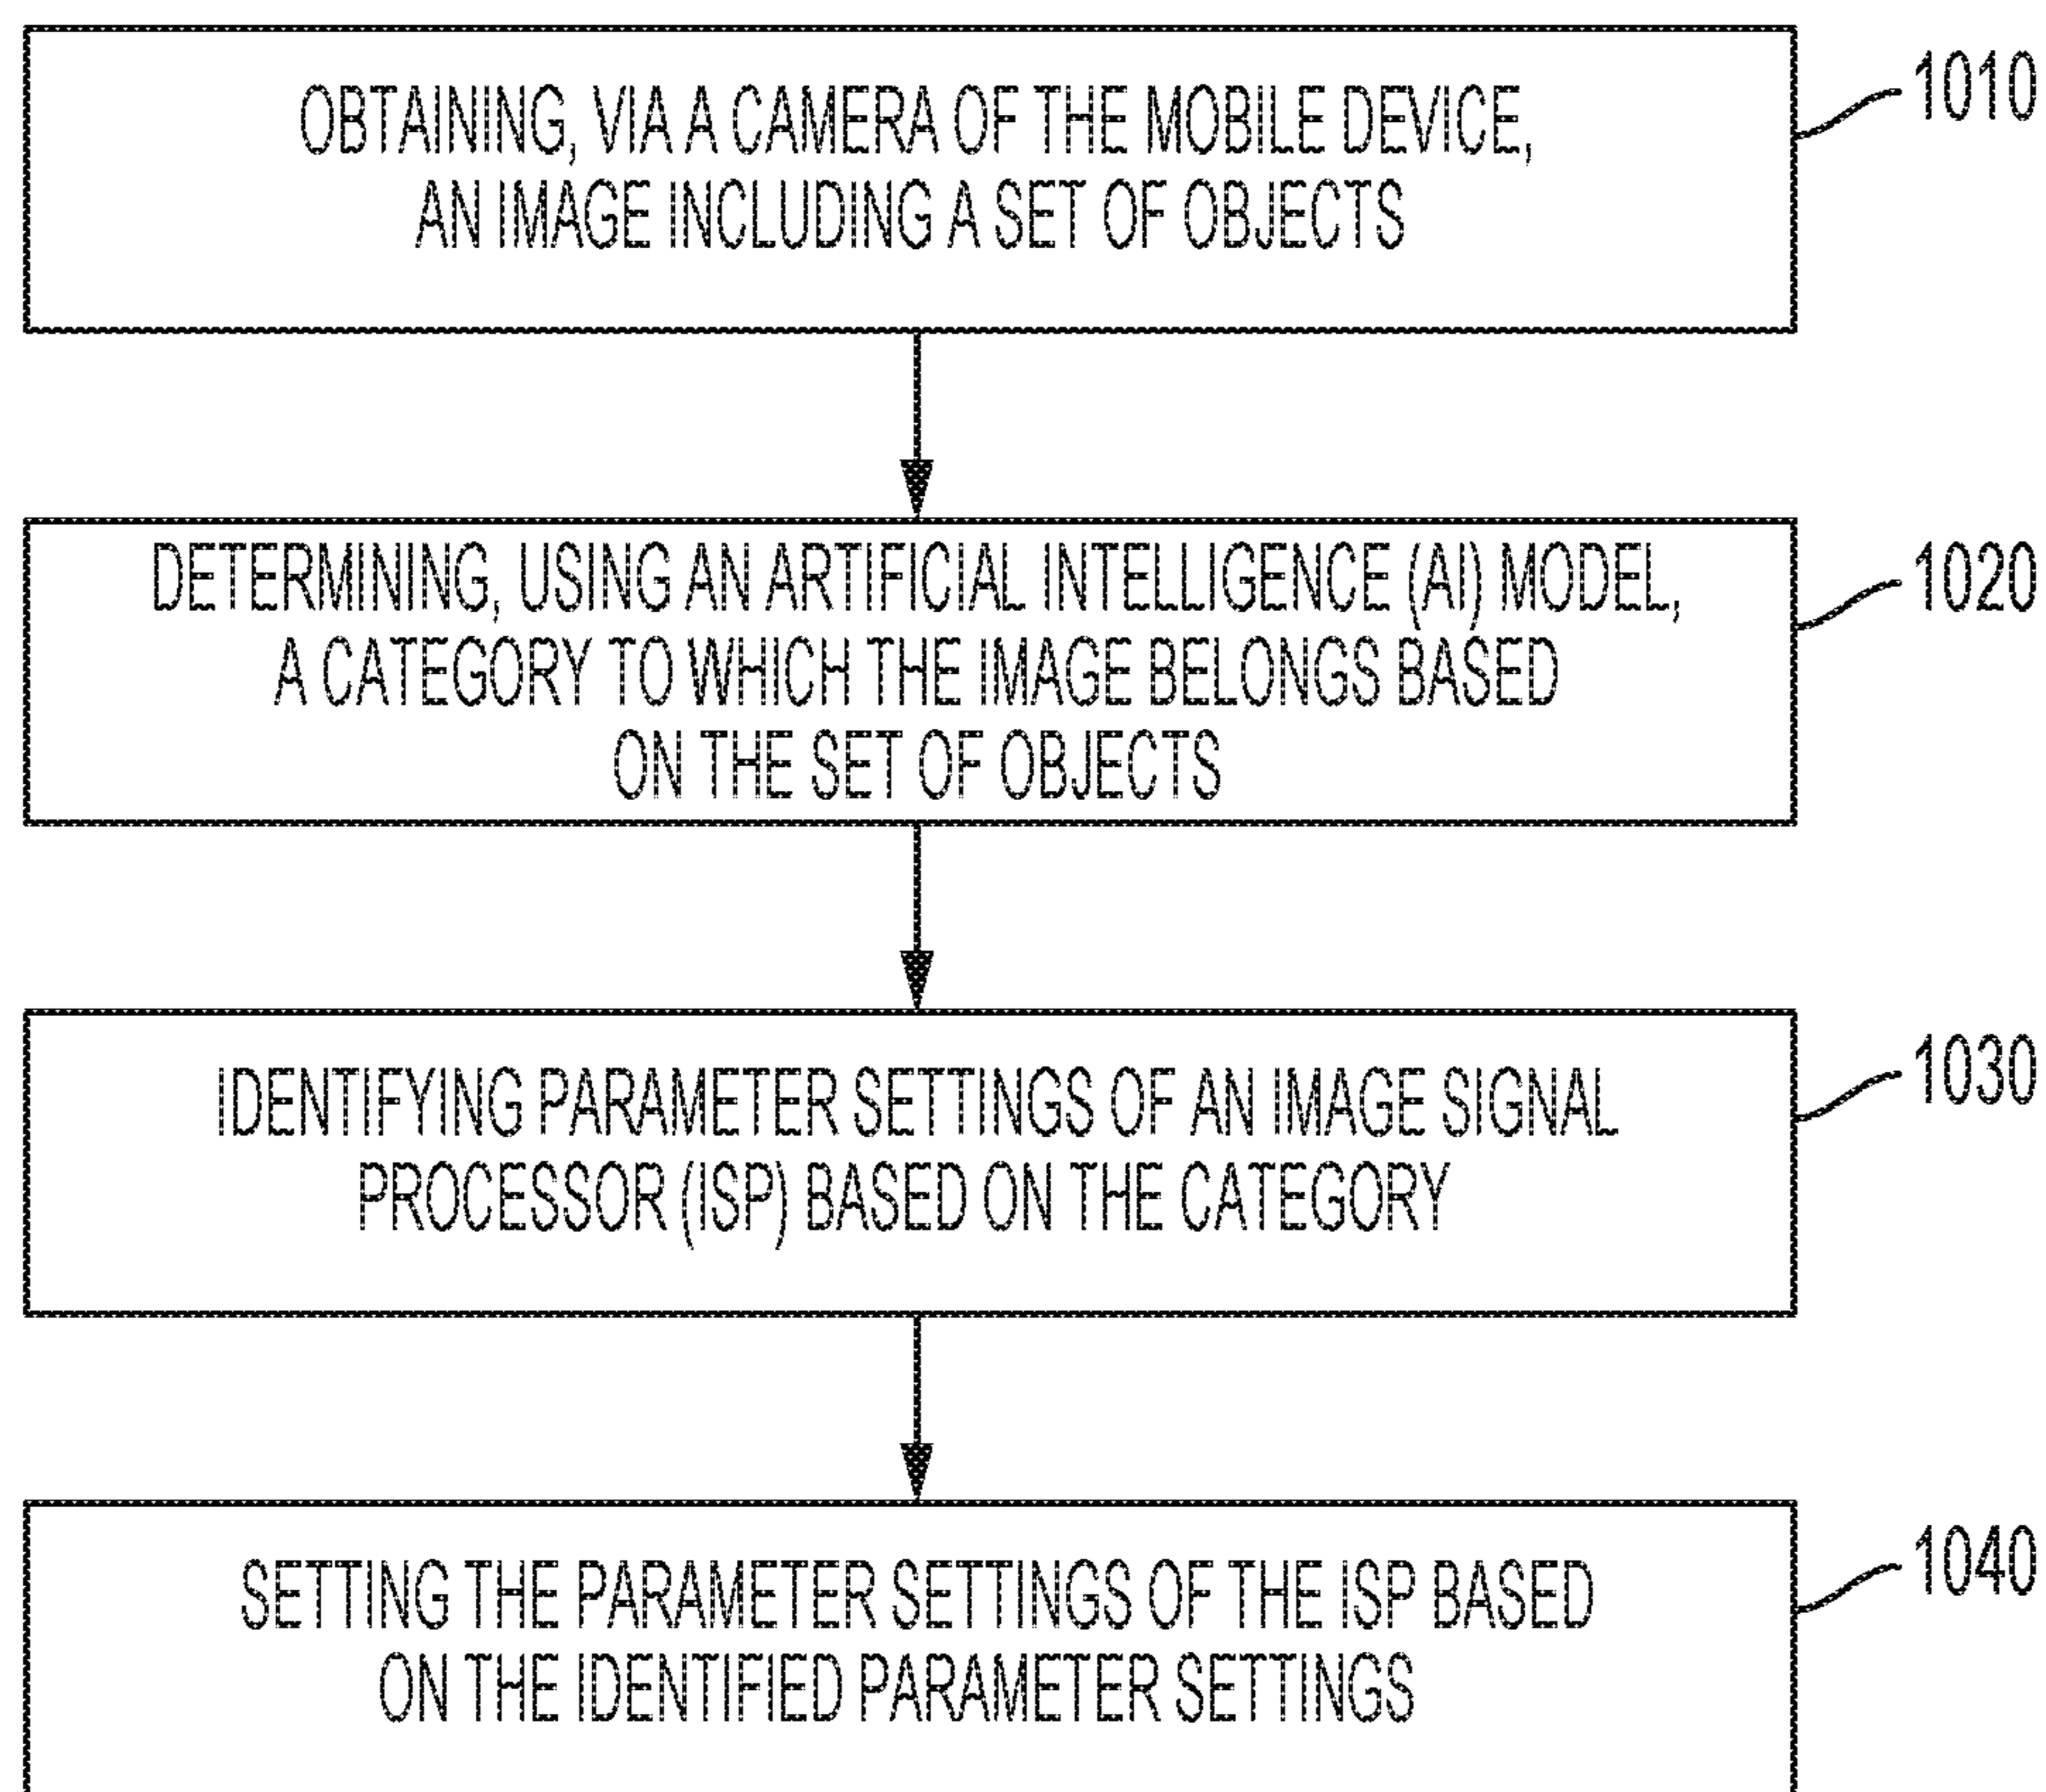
OBTAINING, VIA A CAMERA OF THE MOBILE DEVICE, AN IMAGE INCLUDING A SET OF OBJECTS

1010

DETERMINING, USING AN ARTIFICIAL INTELLIGENCE (AI) MODEL, A CATEGORY TO WHICH THE IMAGE BELONGS BASED ON THE SET OF OBJECTS

1020

IDENTIFYING PARAMETER SETTINGS OF AN IMAGE SIGNAL PROCESSOR (ISP) BASED ON THE CATEGORY

1030

SETTING THE PARAMETER SETTINGS OF THE ISP BASED ON THE IDENTIFIED PARAMETER SETTINGS

1040